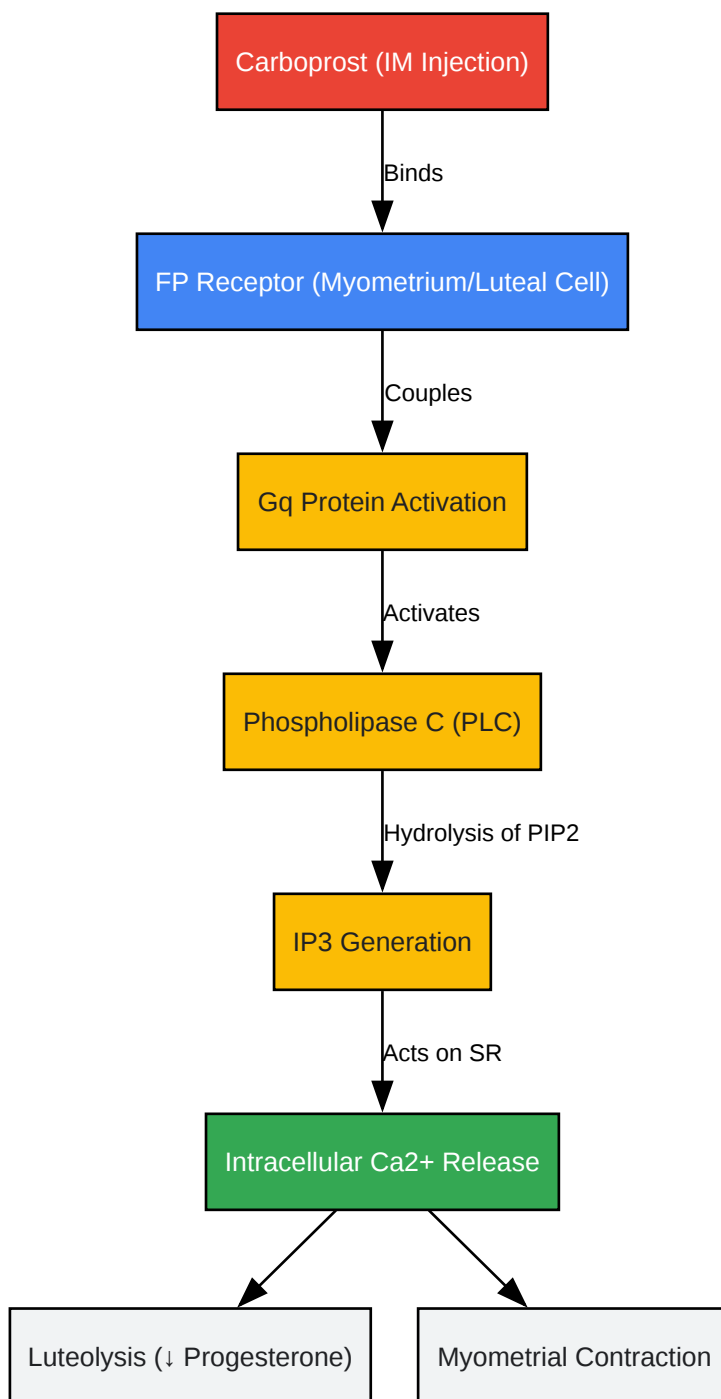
Carboprost (IM Injection)

Binds

FP Receptor (Myometrium/Luteal Cell)

Couples

Gq Protein Activation

Activates

Phospholipase C (PLC)

Hydrolysis of PIP2

IP3 Generation

Acts on SR

Intracellular Ca2+ Release

Luteolysis (↓ Progesterone)

Myometrial Contraction